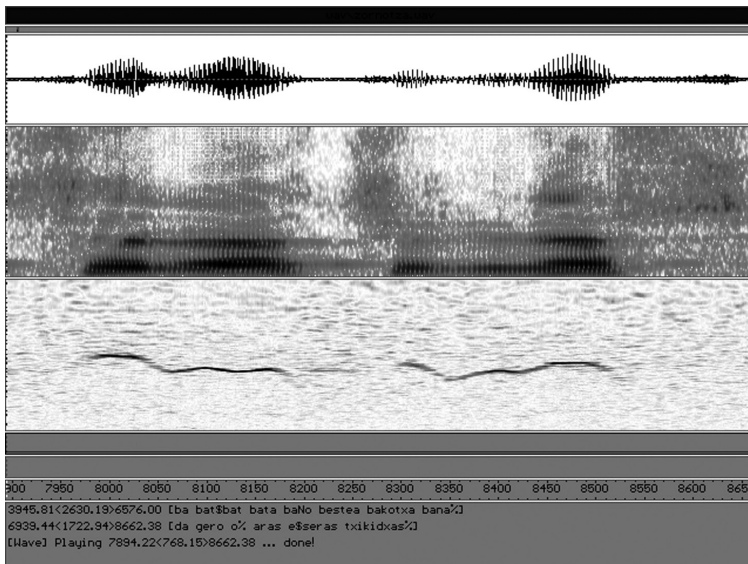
900 7950 8000 8050 8100 8150 8200 8250 8300 8350 8400 8450 8500 8550 8600 865

3945.81<2630.19>6576.00 [ba bat$bat bata baNo bestea bakotxa bana%]
6939.44<1722.94>8662.38 [da gero o% aras e$seras txikidxas%]
[Wave] Playing 7894.22<768.15>8662.38 ... done!